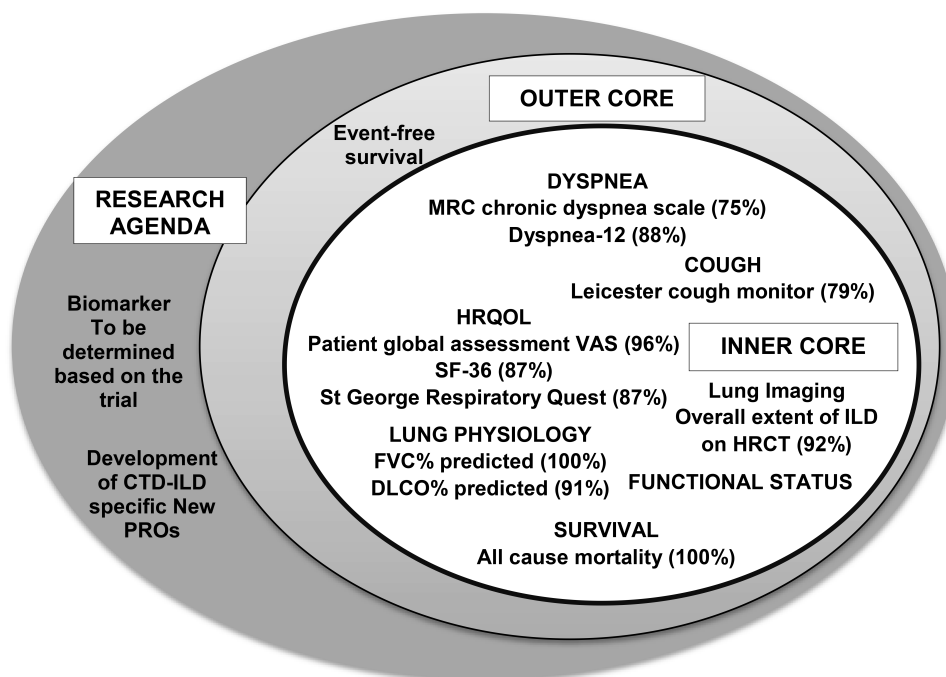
OUTER CORE

Event-free survival

RESEARCH AGENDA

Biomarker To be determined based on the trial

Development of CTD-ILD specific New PROs

DYSPNEA
MRC chronic dyspnea scale (75%)
Dyspnea-12 (88%)

COUGH
Leicester cough monitor (79%)

HRQOL
Patient global assessment VAS (96%)
SF-36 (87%)
St George Respiratory Quest (87%)

INNER CORE

Lung Imaging
Overall extent of ILD on HRCT (92%)

LUNG PHYSIOLOGY
FVC% predicted (100%)
DLCO% predicted (91%)

FUNCTIONAL STATUS

SURVIVAL
All cause mortality (100%)